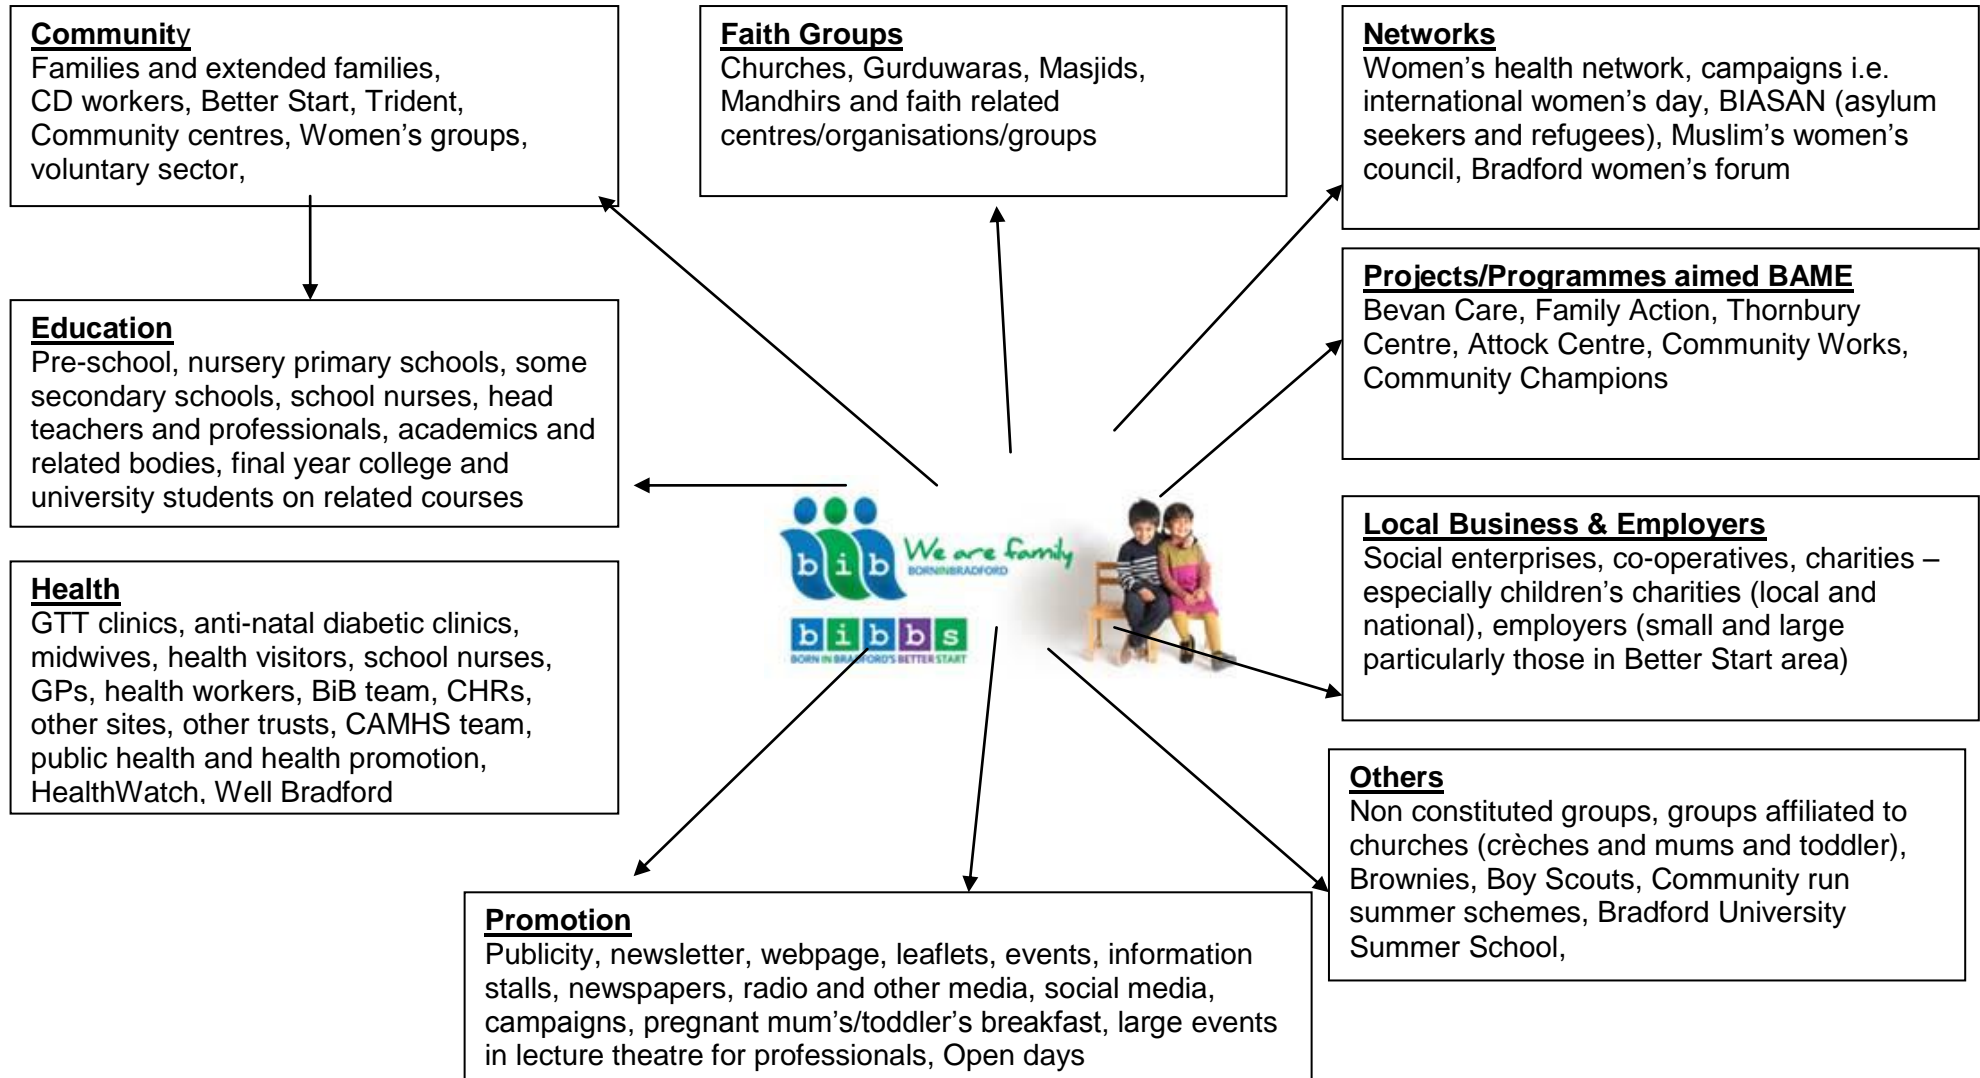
**Community**
Families and extended families, CD workers, Better Start, Trident, Community centres, Women's groups, voluntary sector,

**Faith Groups**
Churches, Gurduwaras, Masjids, Mandhirs and faith related centres/organisations/groups

**Networks**
Women's health network, campaigns i.e. international women's day, BIASAN (asylum seekers and refugees), Muslim's women's council, Bradford women's forum

**Projects/Programmes aimed BAME**
Bevan Care, Family Action, Thornbury Centre, Attock Centre, Community Works, Community Champions

**Education**
Pre-school, nursery primary schools, some secondary schools, school nurses, head teachers and professionals, academics and related bodies, final year college and university students on related courses

b i b We are family BORNINBRADFORD

b i b b s BORN IN BRADFORD'S BETTER START

**Local Business & Employers**
Social enterprises, co-operatives, charities – especially children's charities (local and national), employers (small and large particularly those in Better Start area)

**Health**
GTT clinics, anti-natal diabetic clinics, midwives, health visitors, school nurses, GPs, health workers, BiB team, CHRs, other sites, other trusts, CAMHS team, public health and health promotion, HealthWatch, Well Bradford

**Others**
Non constituted groups, groups affiliated to churches (crèches and mums and toddler), Brownies, Boy Scouts, Community run summer schemes, Bradford University Summer School,

**Promotion**
Publicity, newsletter, webpage, leaflets, events, information stalls, newspapers, radio and other media, social media, campaigns, pregnant mum's/toddler's breakfast, large events in lecture theatre for professionals, Open days